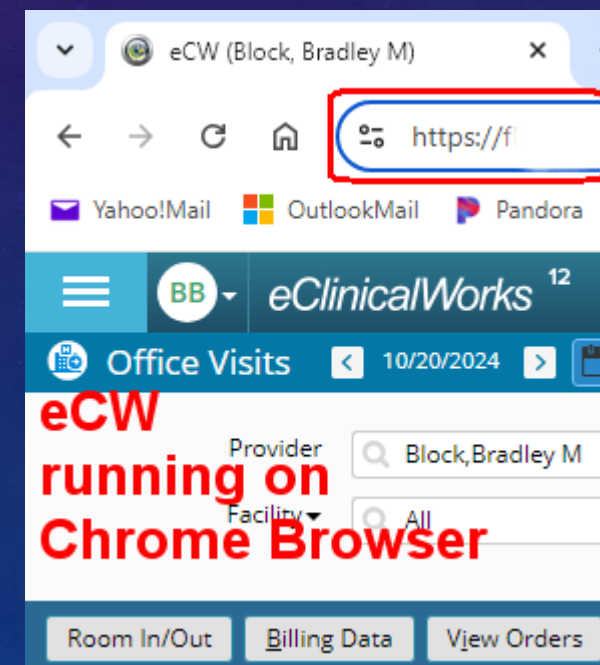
eCW (Block, Bradley M)
×
https://f

Yahoo!Mail OutlookMail Pandora

BB eClinicalWorks 12

Office Visits 10/20/2024

eCW running on Chrome Browser

Provider Block,Bradley M
Facility All

Room In/Out Billing Data View Orders